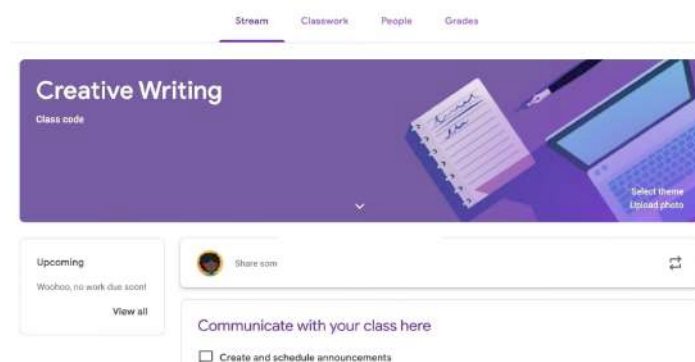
Stream Classwork People Grades

Creative Writing

Class code

Select theme
Upload photo

Upcoming

Woohoo, no work due soon!

View all

Share som

Communicate with your class here

Create and schedule announcements